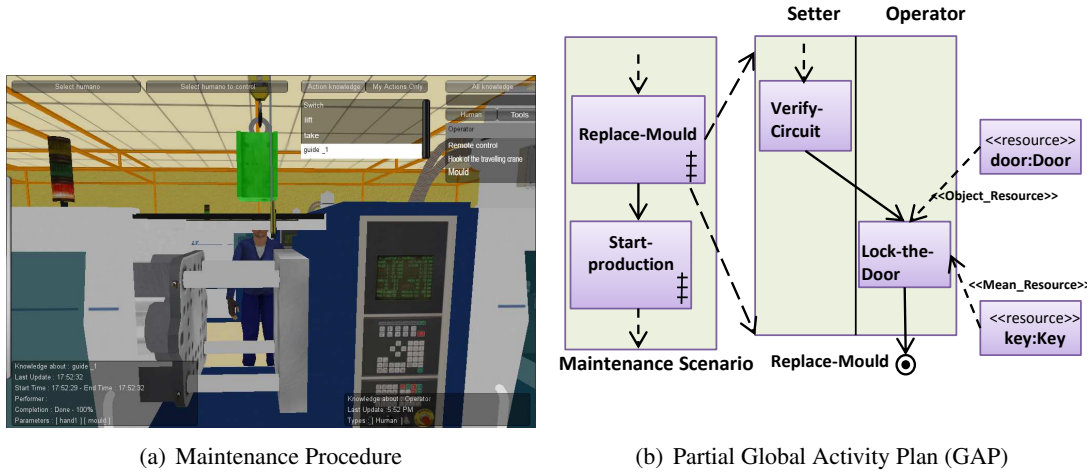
Select humans | Select humans to control | Action knowledge | My Actions Only | All knowledge

Switch
lift
take
guide _1

Human | Tools

Operator
Remote control
Hook of the travelling crane
Mould

Knowledge about : guide _1
Last Update : 17:52:32
Start Time : 17:52:29 - End Time : 17:52:32
Performer :
Completion : Done - 100%
Parameters : [ hand1 ] [ mould ]

Knowledge about : Operator
Last Update : 5:52 PM
Types : [ Human ]

(a) Maintenance Procedure

Setter
Operator

Replace-Mould
Start-production
Maintenance Scenario

Verify-Circuit
Lock-the-Door
Replace-Mould

<<resource>>
door:Door
<<Object_Resource>>
<<Mean_Resource>>
<<resource>>
key:Key

(b) Partial Global Activity Plan (GAP)